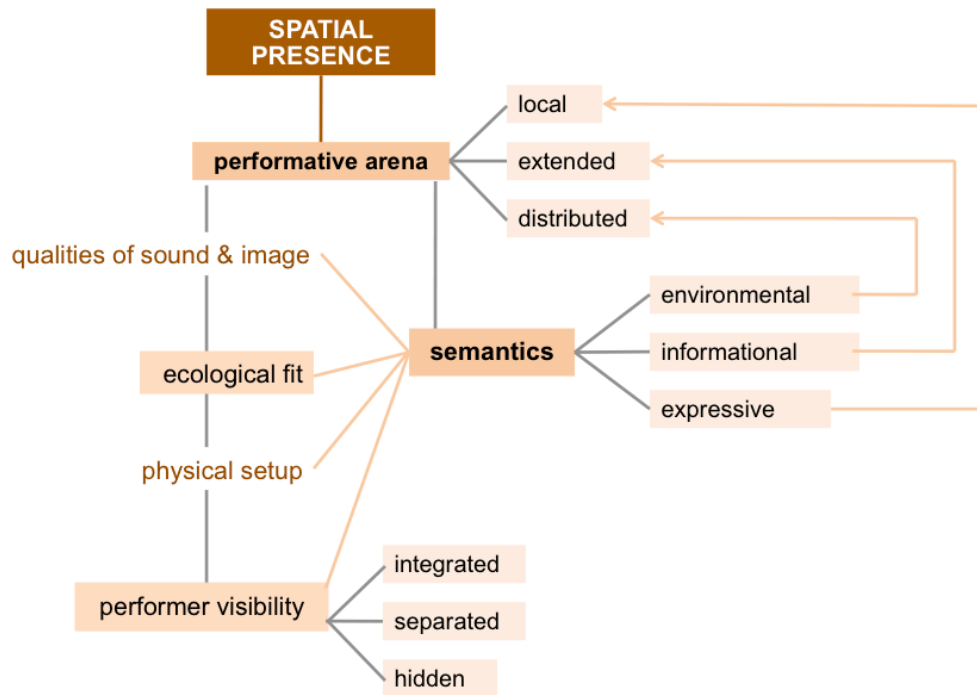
SPATIAL PRESENCE

performative arena

local

extended

distributed

qualities of sound & image

semantics

environmental

informational

expressive

ecological fit

physical setup

performer visibility

integrated

separated

hidden